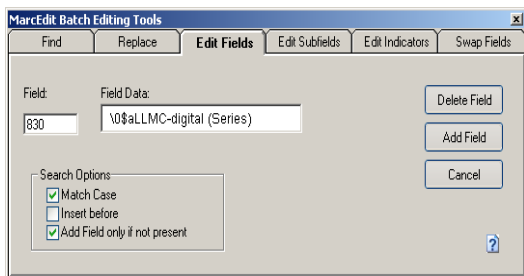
MarcEdit Batch Editing Tools

Find | Replace | Edit Fields | Edit Subfields | Edit Indicators | Swap Fields

Field:
830

Field Data:
\0$aLLMC-digital (Series)

Delete Field

Add Field

Cancel

Search Options
Match Case
Insert before
Add Field only if not present

?